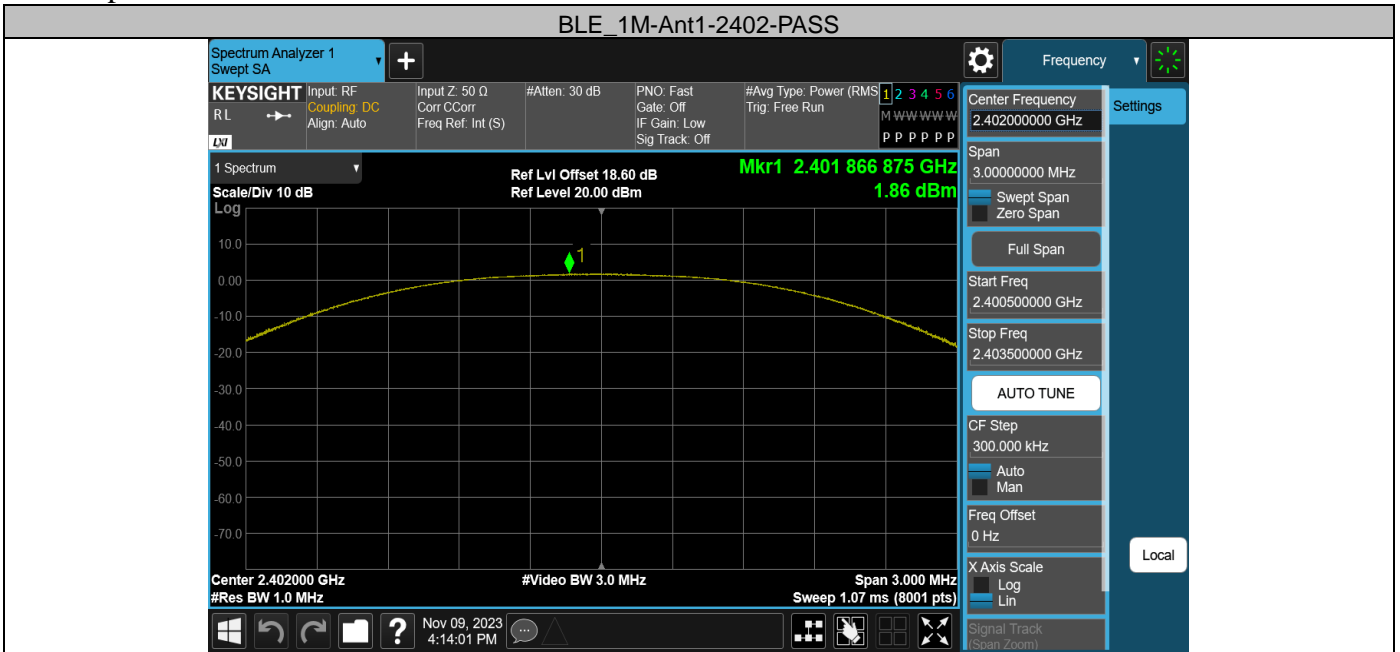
BLE_1M-Ant1-2402-PASS

Spectrum Analyzer 1
Swept SA

Frequency

KEYSIGHT
RL
LXI

Input: RF
Coupling: DC
Align: Auto

Input Z: 50 Ω
Corr CCorr
Freq Ref: Int (S)

#Atten: 30 dB

PNO: Fast
Gate: Off
IF Gain: Low
Sig Track: Off

#Avg Type: Power (RMS
Trig: Free Run

1 2 3 4 5 6
M WWWWW
P P P P P P

1 Spectrum

Scale/Div 10 dB
Log

Ref Lvl Offset 18.60 dB
Ref Level 20.00 dBm

Mkr1 2.401 866 875 GHz
1.86 dBm

10.0
0.00
-10.0
-20.0
-30.0
-40.0
-50.0
-60.0
-70.0

1

Center 2.402000 GHz
#Res BW 1.0 MHz

#Video BW 3.0 MHz

Span 3.000 MHz
Sweep 1.07 ms (8001 pts)

Nov 09, 2023
4:14:01 PM

Center Frequency
2.402000000 GHz

Settings

Span
3.00000000 MHz
Swept Span
Zero Span

Full Span

Start Freq
2.400500000 GHz

Stop Freq
2.403500000 GHz

AUTO TUNE

CF Step
300.000 kHz
Auto
Man

Freq Offset
0 Hz

Local

X Axis Scale
Log
Lin

Signal Track
(Span Zoom)